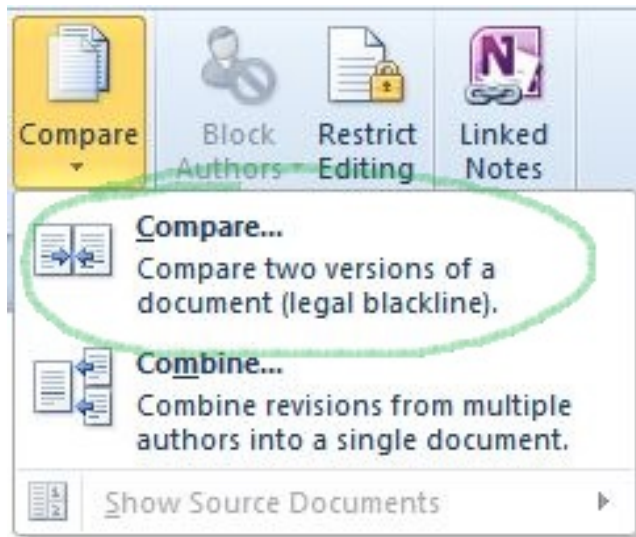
Compare

Block Authors

Restrict Editing

Linked Notes

Compare...
Compare two versions of a document (legal blackline).

Combine...
Combine revisions from multiple authors into a single document.

Show Source Documents